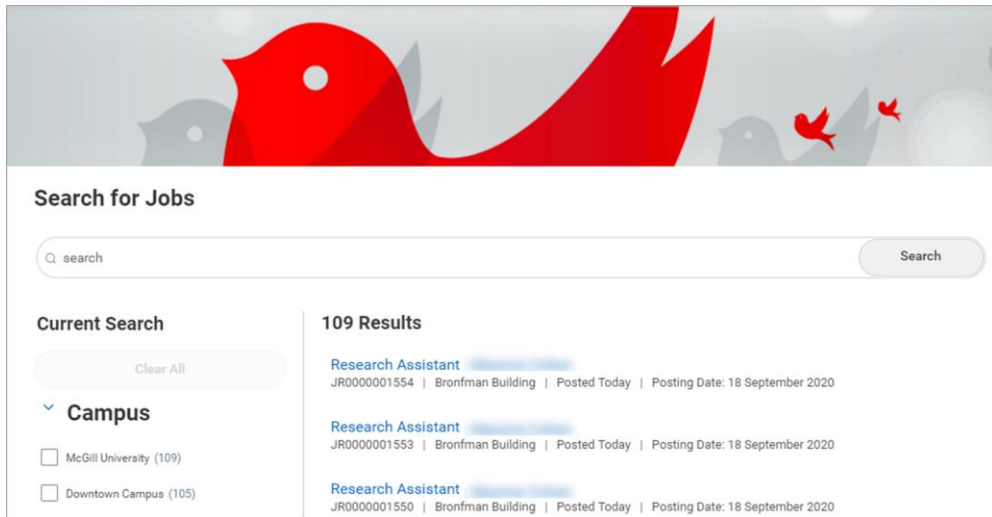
Search for Jobs

search

Search

Current Search

Clear All

Campus

McGill University (109)

Downtown Campus (105)

109 Results

Research Assistant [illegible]
JR0000001554 | Bronfman Building | Posted Today | Posting Date: 18 September 2020

Research Assistant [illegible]
JR0000001553 | Bronfman Building | Posted Today | Posting Date: 18 September 2020

Research Assistant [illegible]
JR0000001550 | Bronfman Building | Posted Today | Posting Date: 18 September 2020